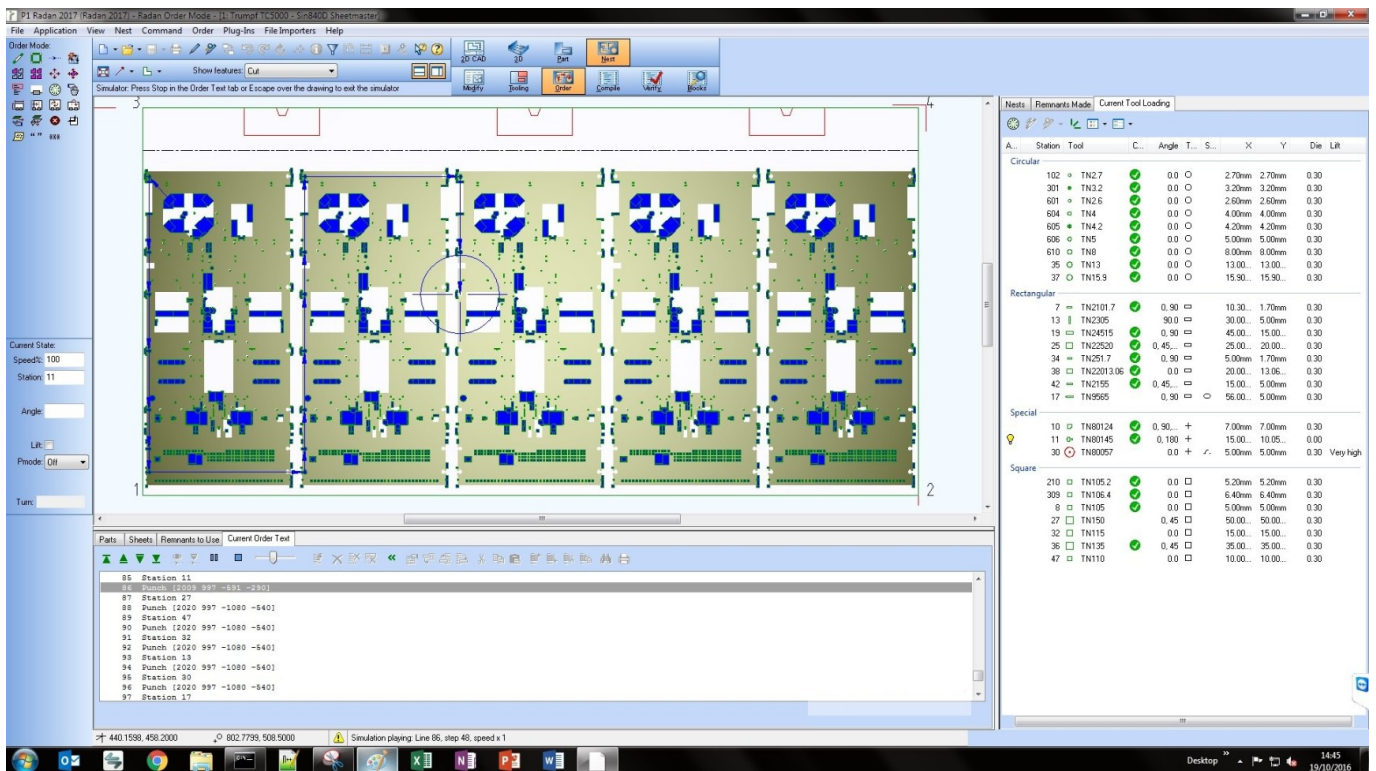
P1 Radan 2017 (Radan 2017) - Radan Order Mode - 1: Trumpf TC5000 - Sin840D Sheetmaster

File Application View Nest Command Order Plug-Ins File Importers Help

Order Mode:

Show features: Cut

Simulator: Press Stop in the Order Text tab or Escape over the drawing to exit the simulator

2D CAD 3D Part Nest
Modify Tooling Order Compile Verify Books

Current State:
Speed%: 100
Station: 11
Angle:
Lift:
Pmode: Off
Turn:

3 4 1 2

Nests | Remnants Made | Current Tool Loading

| A... | Station | Tool | C... | Angle | T... | S... | X | Y | Die | Lift |
|---|---|---|---|---|---|---|---|---|---|---|
| Circular | | | | | | | | | | |
| | 102 | TN2.7 | | 0.0 | | | 2.70mm | 2.70mm | 0.30 | |
| | 301 | TN3.2 | | 0.0 | | | 3.20mm | 3.20mm | 0.30 | |
| | 601 | TN2.6 | | 0.0 | | | 2.60mm | 2.60mm | 0.30 | |
| | 604 | TN4 | | 0.0 | | | 4.00mm | 4.00mm | 0.30 | |
| | 605 | TN4.2 | | 0.0 | | | 4.20mm | 4.20mm | 0.30 | |
| | 606 | TN5 | | 0.0 | | | 5.00mm | 5.00mm | 0.30 | |
| | 610 | TN8 | | 0.0 | | | 8.00mm | 8.00mm | 0.30 | |
| | 35 | TN13 | | 0.0 | | | 13.00... | 13.00... | 0.30 | |
| | 37 | TN15.9 | | 0.0 | | | 15.90... | 15.90... | 0.30 | |
| Rectangular | | | | | | | | | | |
| | 7 | TN2101.7 | | 0, 90 | | | 10.30... | 1.70mm | 0.30 | |
| | 13 | TN2305 | | 90.0 | | | 30.00... | 5.00mm | 0.30 | |
| | 19 | TN24515 | | 0, 90 | | | 45.00... | 15.00... | 0.30 | |
| | 25 | TN22520 | | 0, 45,... | | | 25.00... | 20.00... | 0.30 | |
| | 34 | TN251.7 | | 0, 90 | | | 5.00mm | 1.70mm | 0.30 | |
| | 38 | TN22013.06 | | 0, 90 | | | 20.00... | 13.06... | 0.30 | |
| | 42 | TN2155 | | 0, 45,... | | | 15.00... | 5.00mm | 0.30 | |
| | 17 | TN9565 | | 0, 90 | | | 56.00... | 5.00mm | 0.30 | |
| Special | | | | | | | | | | |
| | 10 | TN80124 | | 0, 90,... | + | | 7.00mm | 7.00mm | 0.30 | |
| | 11 | TN80145 | | 0, 180 | + | | 15.00... | 10.05... | 0.00 | |
| | 30 | TN80057 | | 0.0 | + | | 5.00mm | 5.00mm | 0.30 | Very high |
| Square | | | | | | | | | | |
| | 210 | TN105.2 | | 0.0 | | | 5.20mm | 5.20mm | 0.30 | |
| | 309 | TN106.4 | | 0.0 | | | 6.40mm | 6.40mm | 0.30 | |
| | 8 | TN105 | | 0.0 | | | 5.00mm | 5.00mm | 0.30 | |
| | 27 | TN150 | | 0, 45 | | | 50.00... | 50.00... | 0.30 | |
| | 32 | TN115 | | 0.0 | | | 15.00... | 15.00... | 0.30 | |
| | 36 | TN135 | | 0, 45 | | | 35.00... | 35.00... | 0.30 | |
| | 47 | TN110 | | 0.0 | | | 10.00... | 10.00... | 0.30 | |

Parts | Sheets | Remnants to Use | Current Order Text

85 Station 11
86 Punch [2029 997 -591 -290]
87 Station 27
88 Punch [2020 997 -1080 -540]
89 Station 47
90 Punch [2020 997 -1080 -540]
91 Station 32
92 Punch [2020 997 -1080 -540]
93 Station 13
94 Punch [2020 997 -1080 -540]
95 Station 30
96 Punch [2020 997 -1080 -540]
97 Station 17

440.1598, 458.2000   802.7799, 508.5000   Simulation playing: Line 86, step 48, speed x 1

Desktop 14:45 19/10/2016